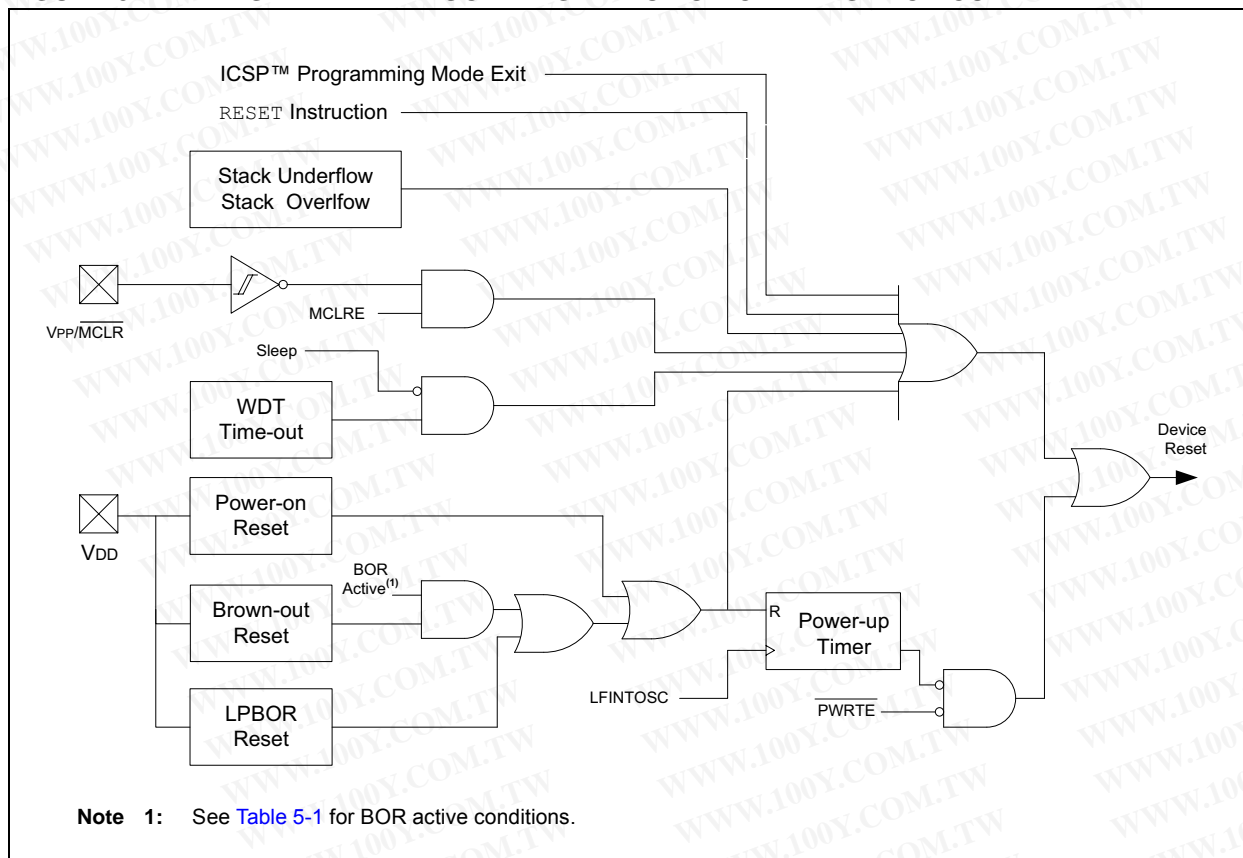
ICSP™ Programming Mode Exit

RESET Instruction

Stack Underflow
Stack Overlfow

VPP/$\overline{MCLR}$

MCLRE

Sleep

WDT
Time-out

Device
Reset

VDD

Power-on
Reset

BOR
Active$^{(1)}$

Brown-out
Reset

R

Power-up
Timer

LPBOR
Reset

LFINTOSC

$\overline{PWRTE}$

Note 1: See Table 5-1 for BOR active conditions.

WWW.100Y.COM.TW